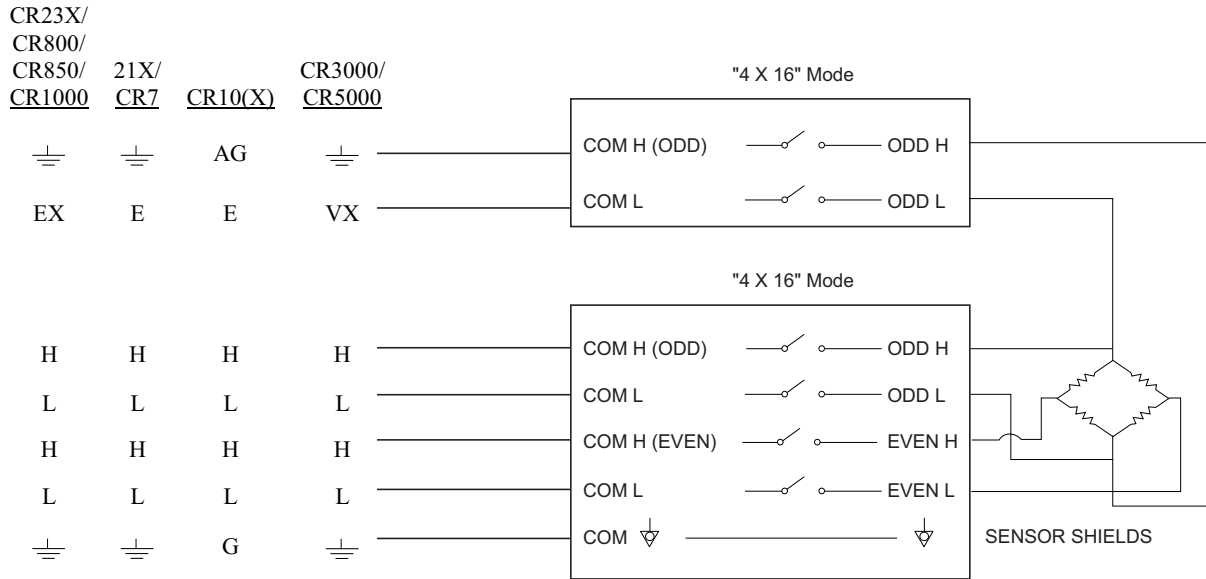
CR23X/ CR800/ CR850/ CR1000

21X/ CR7

CR10(X)

CR3000/ CR5000

"4 X 16" Mode

⏚ ⏚ AG ⏚

COM H (ODD) ODD H

EX E E VX

COM L ODD L

"4 X 16" Mode

H H H H

COM H (ODD) ODD H

L L L L

COM L ODD L

H H H H

COM H (EVEN) EVEN H

L L L L

COM L EVEN L

⏚ ⏚ G ⏚

COM

SENSOR SHIELDS